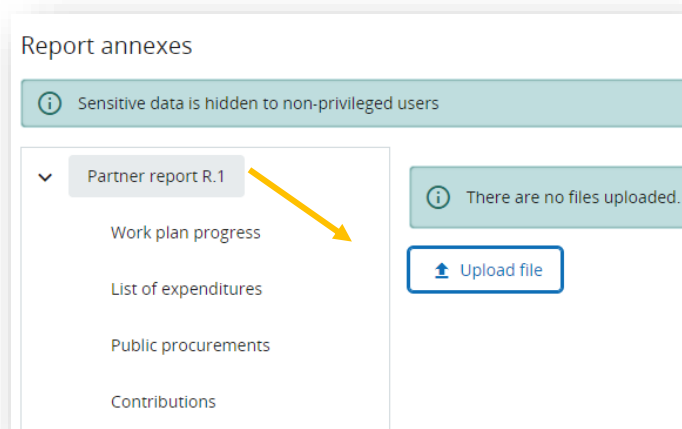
Report annexes

Sensitive data is hidden to non-privileged users

Partner report R.1

Work plan progress

List of expenditures

Public procurements

Contributions

There are no files uploaded.

Upload file